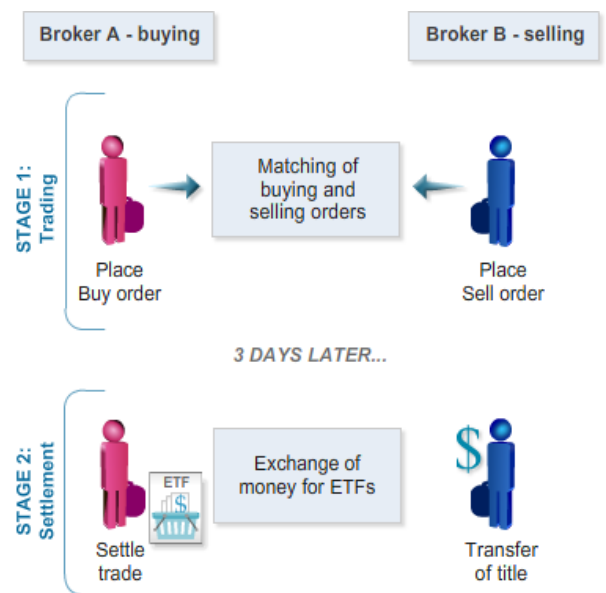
Broker A - buying

Broker B - selling

STAGE 1: Trading

Place Buy order

Matching of buying and selling orders

Place Sell order

3 DAYS LATER...

STAGE 2: Settlement

Settle trade

ETF

$

Exchange of money for ETFs

$

Transfer of title